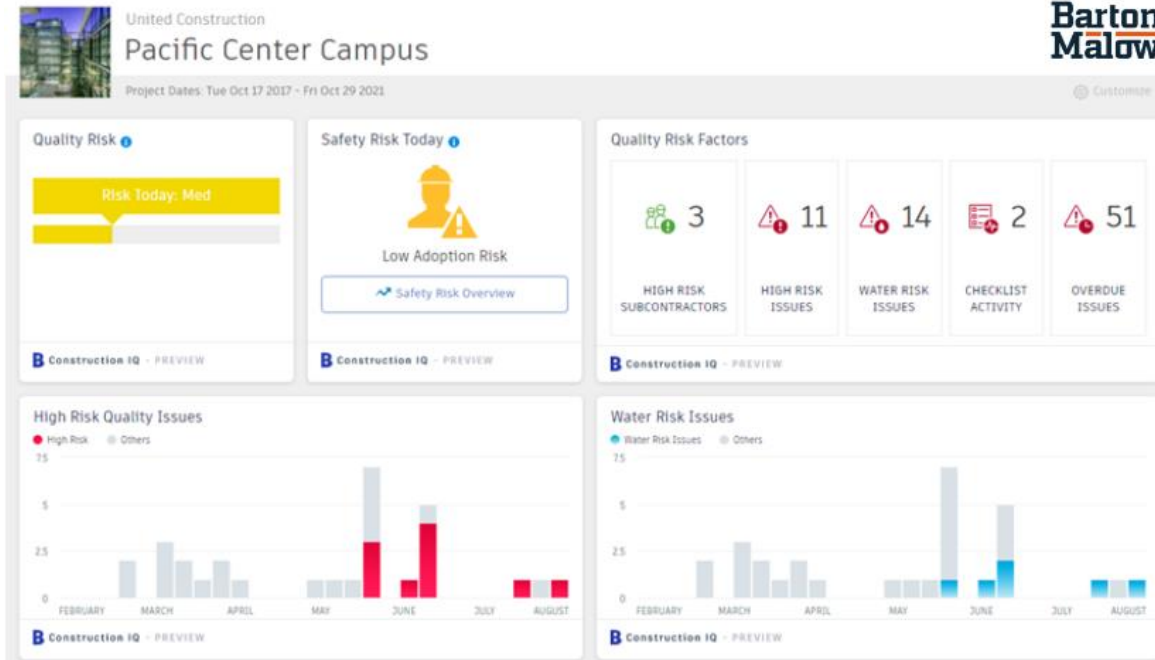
United Construction

Pacific Center Campus

Barton Malow

Project Dates: Tue Oct 17 2017 - Fri Oct 29 2021

Customize

Quality Risk

Risk Today: Med

Construction IQ - PREVIEW

Safety Risk Today

Low Adoption Risk

Safety Risk Overview

Construction IQ - PREVIEW

Quality Risk Factors

3 HIGH RISK SUBCONTRACTORS

11 HIGH RISK ISSUES

14 WATER RISK ISSUES

2 CHECKLIST ACTIVITY

51 OVERDUE ISSUES

Construction IQ - PREVIEW

High Risk Quality Issues

High Risk Others

7.5
5
2.5
0

FEBRUARY MARCH APRIL MAY JUNE JULY AUGUST

Construction IQ - PREVIEW

Water Risk Issues

Water Risk Issues Others

7.5
5
2.5
0

FEBRUARY MARCH APRIL MAY JUNE JULY AUGUST

Construction IQ - PREVIEW